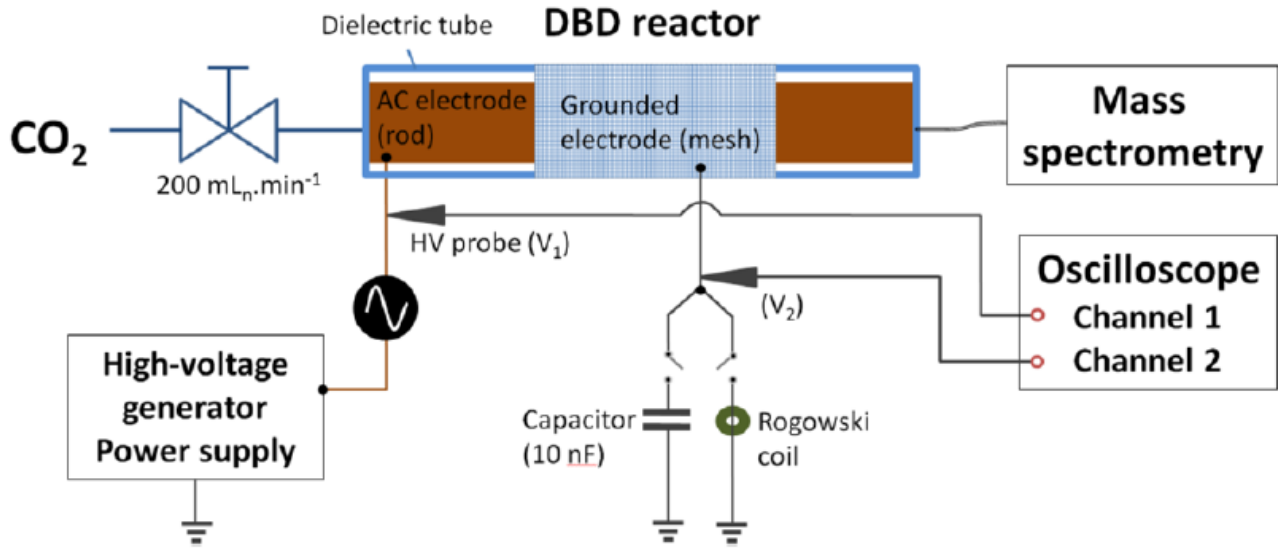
Dielectric tube

DBD reactor

$CO_2$

200 $mL_n.min^{-1}$

AC electrode (rod)

Grounded electrode (mesh)

Mass spectrometry

HV probe ($V_1$)

Oscilloscope

($V_2$)

Channel 1

Channel 2

High-voltage generator Power supply

Capacitor (10 nF)

Rogowski coil